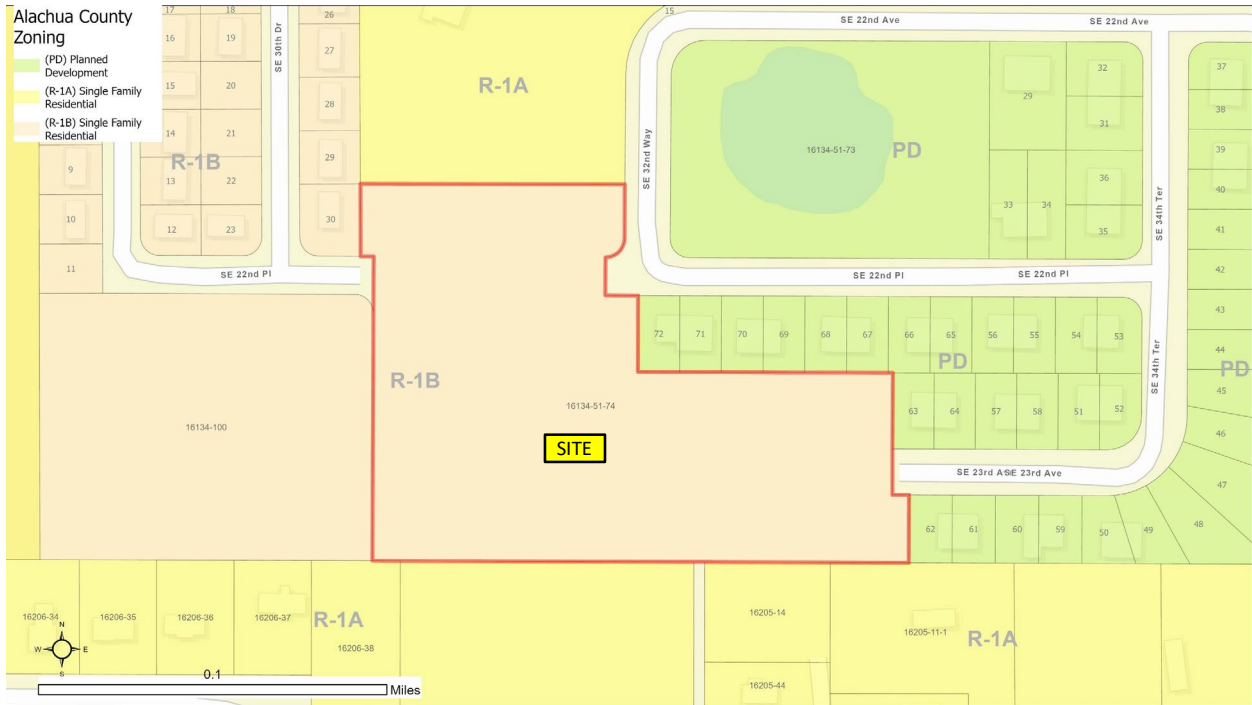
Alachua County Zoning
(PD) Planned Development
(R-1A) Single Family Residential
(R-1B) Single Family Residential

17
18
16
19
15
20
14
21
13
22
12
23
9
10
11
R-1B
SE 30th Dr
26
27
28
29
30
SE 22nd Pl
R-1A
15
SE 22nd Ave
SE 22nd Ave
SE 32nd Way
16134-51-73
PD
29
32
31
36
33
34
35
SE 34th Ter
37
38
39
40
41
42
43
44
PD
45
46
47
48
SE 22nd Pl
SE 22nd Pl
72
71
70
69
68
67
66
65
56
55
54
53
PD
63
64
57
58
51
52
SE 34th Ter
R-1B
16134-51-74
SITE
16134-100
SE 23rd Ave SE 23rd Ave
62
61
60
59
50
49
16206-34
16206-35
16206-36
16206-37
R-1A
16206-38
16205-14
16205-11-1
R-1A
16205-44
N
W
E
S
0.1
Miles